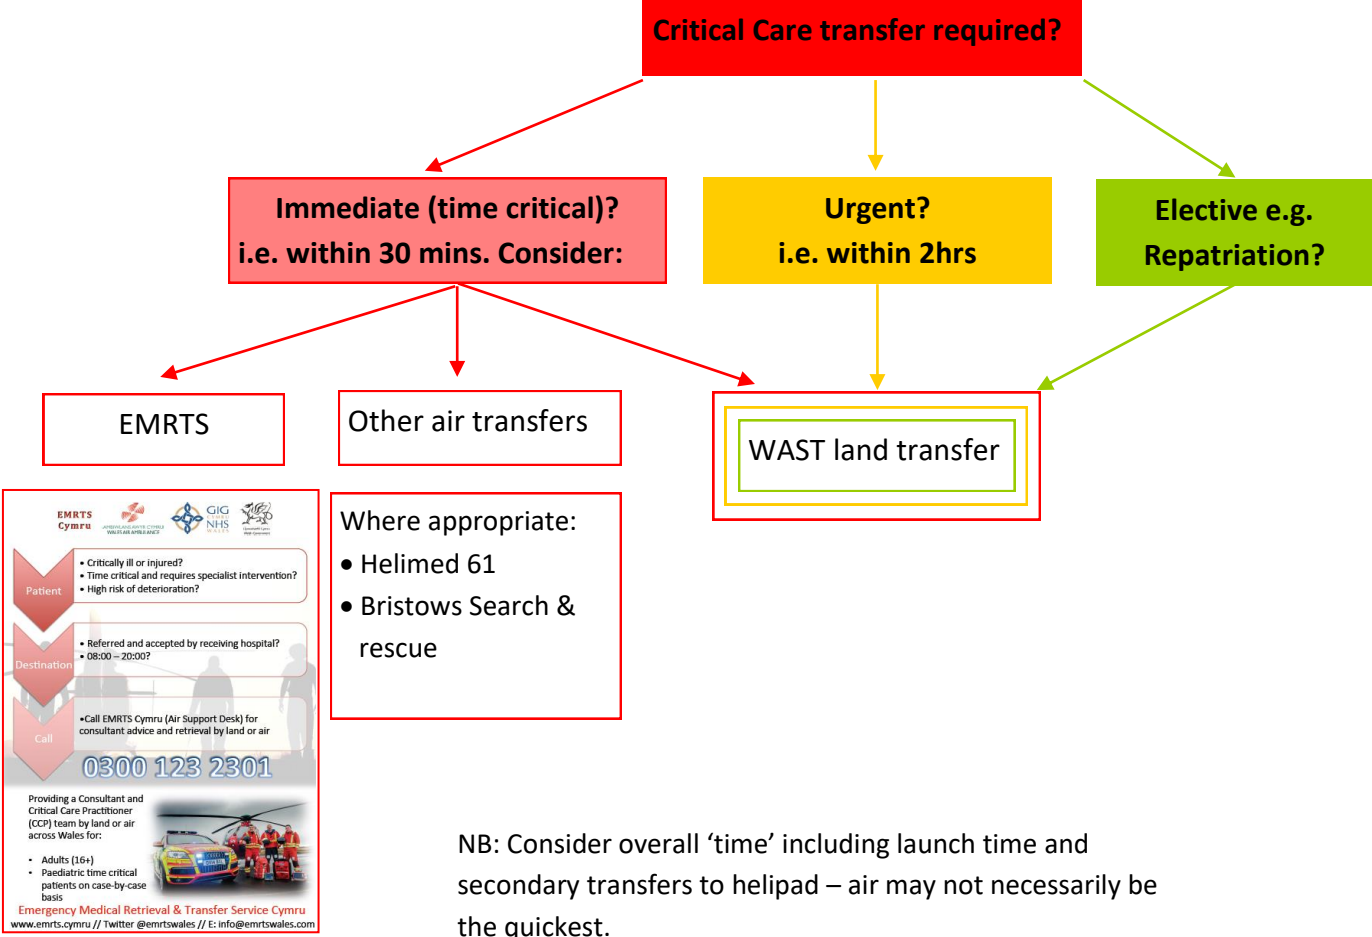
Critical Care transfer required?

Immediate (time critical)? i.e. within 30 mins. Consider:

Urgent? i.e. within 2hrs

Elective e.g. Repatriation?

EMRTS

Other air transfers

WAST land transfer

EMRTS Cymru

GIG NHS

Patient
• Critically ill or injured?
• Time critical and requires specialist intervention?
• High risk of deterioration?

Destination
• Referred and accepted by receiving hospital?
• 08:00 – 20:00?

Call
•Call EMRTS Cymru (Air Support Desk) for consultant advice and retrieval by land or air

0300 123 2301

Providing a Consultant and Critical Care Practitioner (CCP) team by land or air across Wales for:

• Adults (16+)
• Paediatric time critical patients on case-by-case basis

Emergency Medical Retrieval & Transfer Service Cymru
www.emrts.cymru // Twitter @emrtswales // E: info@emrtswales.com

Where appropriate:
• Helimed 61
• Bristows Search & rescue

NB: Consider overall ‘time’ including launch time and secondary transfers to helipad – air may not necessarily be the quickest.